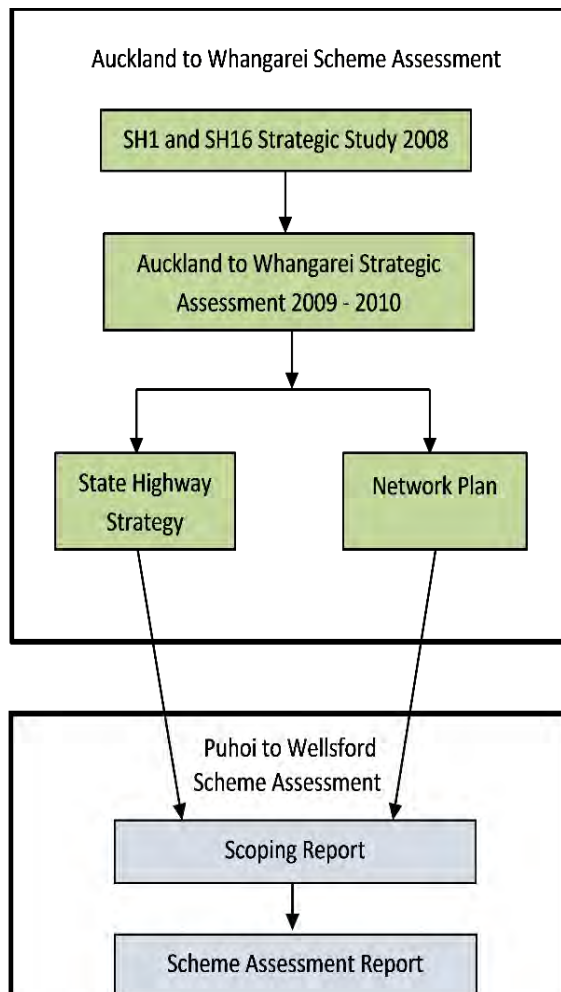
Auckland to Whangarei Scheme Assessment

SH1 and SH16 Strategic Study 2008

Auckland to Whangarei Strategic Assessment 2009 - 2010

State Highway Strategy

Network Plan

Puhoi to Wellsford Scheme Assessment

Scoping Report

Scheme Assessment Report